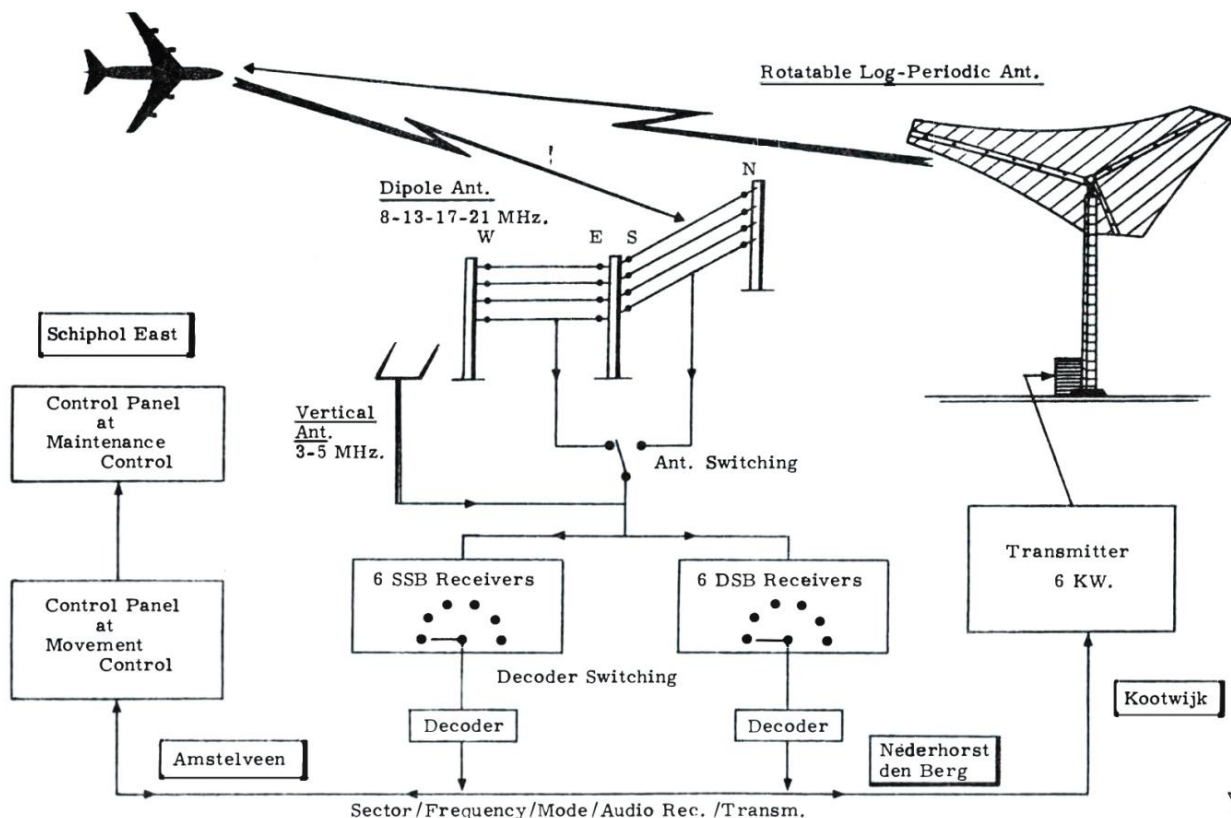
Rotatable Log-Periodic Ant.

Dipole Ant.
8-13-17-21 MHz.

N

W

E

S

Schiphol East

Control Panel at Maintenance Control

Vertical Ant.
3-5 MHz.

Ant. Switching

Control Panel at Movement Control

6 SSB Receivers

6 DSB Receivers

Transmitter
6 KW.

Decoder Switching

Decoder

Decoder

Kootwijk

Amstelveen

Nederhorst den Berg

Sector/Frequency/Mode/Audio Rec. /Transm.